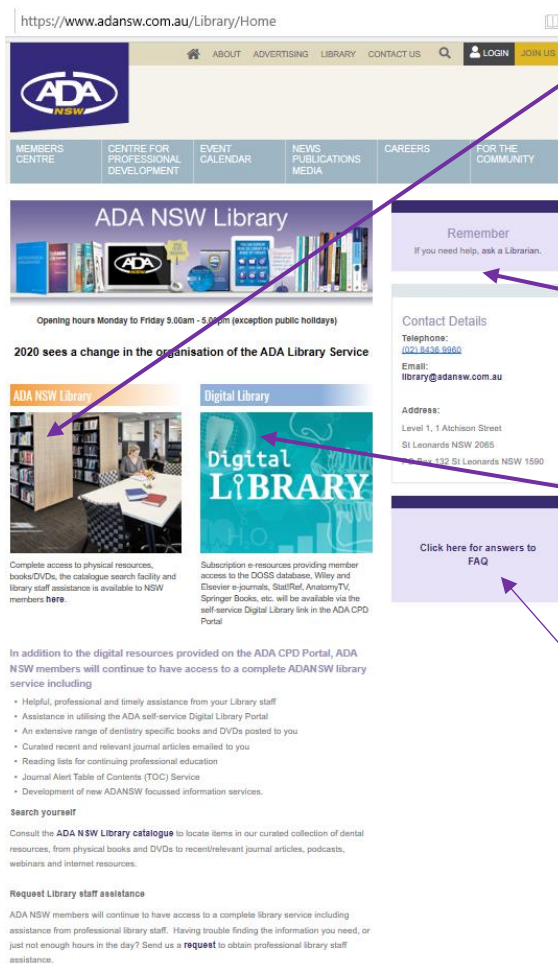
https://www.adansw.com.au/Library/Home

ABOUT ADVERTISING LIBRARY CONTACT US LOGIN JOIN US

ADA NSW

MEMBERS CENTRE
CENTRE FOR PROFESSIONAL DEVELOPMENT
EVENT CALENDAR
NEWS PUBLICATIONS MEDIA
CAREERS
FOR THE COMMUNITY

ADA NSW Library

Opening hours Monday to Friday 9.00am - 5.00pm (exception public holidays)

2020 sees a change in the organisation of the ADA Library Service

ADA NSW Library

Complete access to physical resources, books/DVDs, the catalogue search facility and library staff assistance is available to NSW members here.

Digital Library

Digital LIBRARY

Subscription e-resources providing member access to the DOSS database, Wiley and Elsevier e-journals, StatRef, AnatomyTV, Springer Books, etc. will be available via the self-service Digital Library link in the ADA CPD Portal

In addition to the digital resources provided on the ADA CPD Portal, ADA NSW members will continue to have access to a complete ADANSW library service including

• Helpful, professional and timely assistance from your Library staff
• Assistance in utilising the ADA self-service Digital Library Portal
• An extensive range of dentistry specific books and DVDs posted to you
• Curated recent and relevant journal articles emailed to you
• Reading lists for continuing professional education
• Journal Alert Table of Contents (TOC) Service
• Development of new ADANSW focussed information services.

Search yourself

Consult the ADA NSW Library catalogue to locate items in our curated collection of dental resources, from physical books and DVDs to recent/relevant journal articles, podcasts, webinars and internet resources.

Request Library staff assistance

ADA NSW members will continue to have access to a complete library service including assistance from professional library staff. Having trouble finding the information you need, or just not enough hours in the day? Send us a request to obtain professional library staff assistance.

Remember
If you need help, ask a Librarian.

Contact Details
Telephone:
(02) 8436 9960
Email:
library@adansw.com.au

Address:
Level 1, 1 Atchison Street
St Leonards NSW 2065
PO Box 132 St Leonards NSW 1590

Click here for answers to FAQ